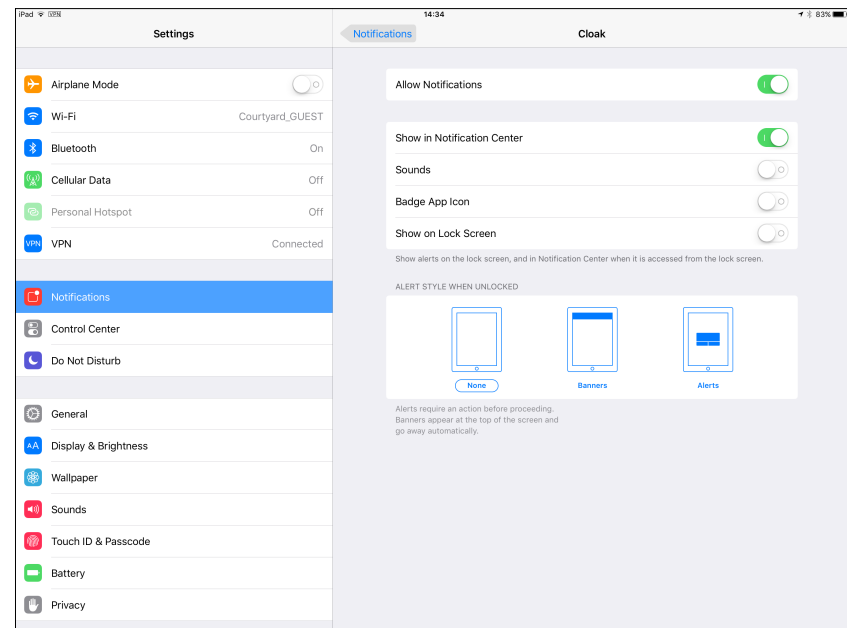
iPad VPN
14:34
83%

Settings

Airplane Mode
Wi-Fi Courtyard_GUEST
Bluetooth On
Cellular Data Off
Personal Hotspot Off
VPN VPN Connected

Notifications
Control Center
Do Not Disturb

General
AA Display & Brightness
Wallpaper
Sounds
Touch ID & Passcode
Battery
Privacy

Notifications
Cloak

Allow Notifications

Show in Notification Center
Sounds
Badge App Icon
Show on Lock Screen
Show alerts on the lock screen, and in Notification Center when it is accessed from the lock screen.

ALERT STYLE WHEN UNLOCKED

None
Banners
Alerts

Alerts require an action before proceeding. Banners appear at the top of the screen and go away automatically.